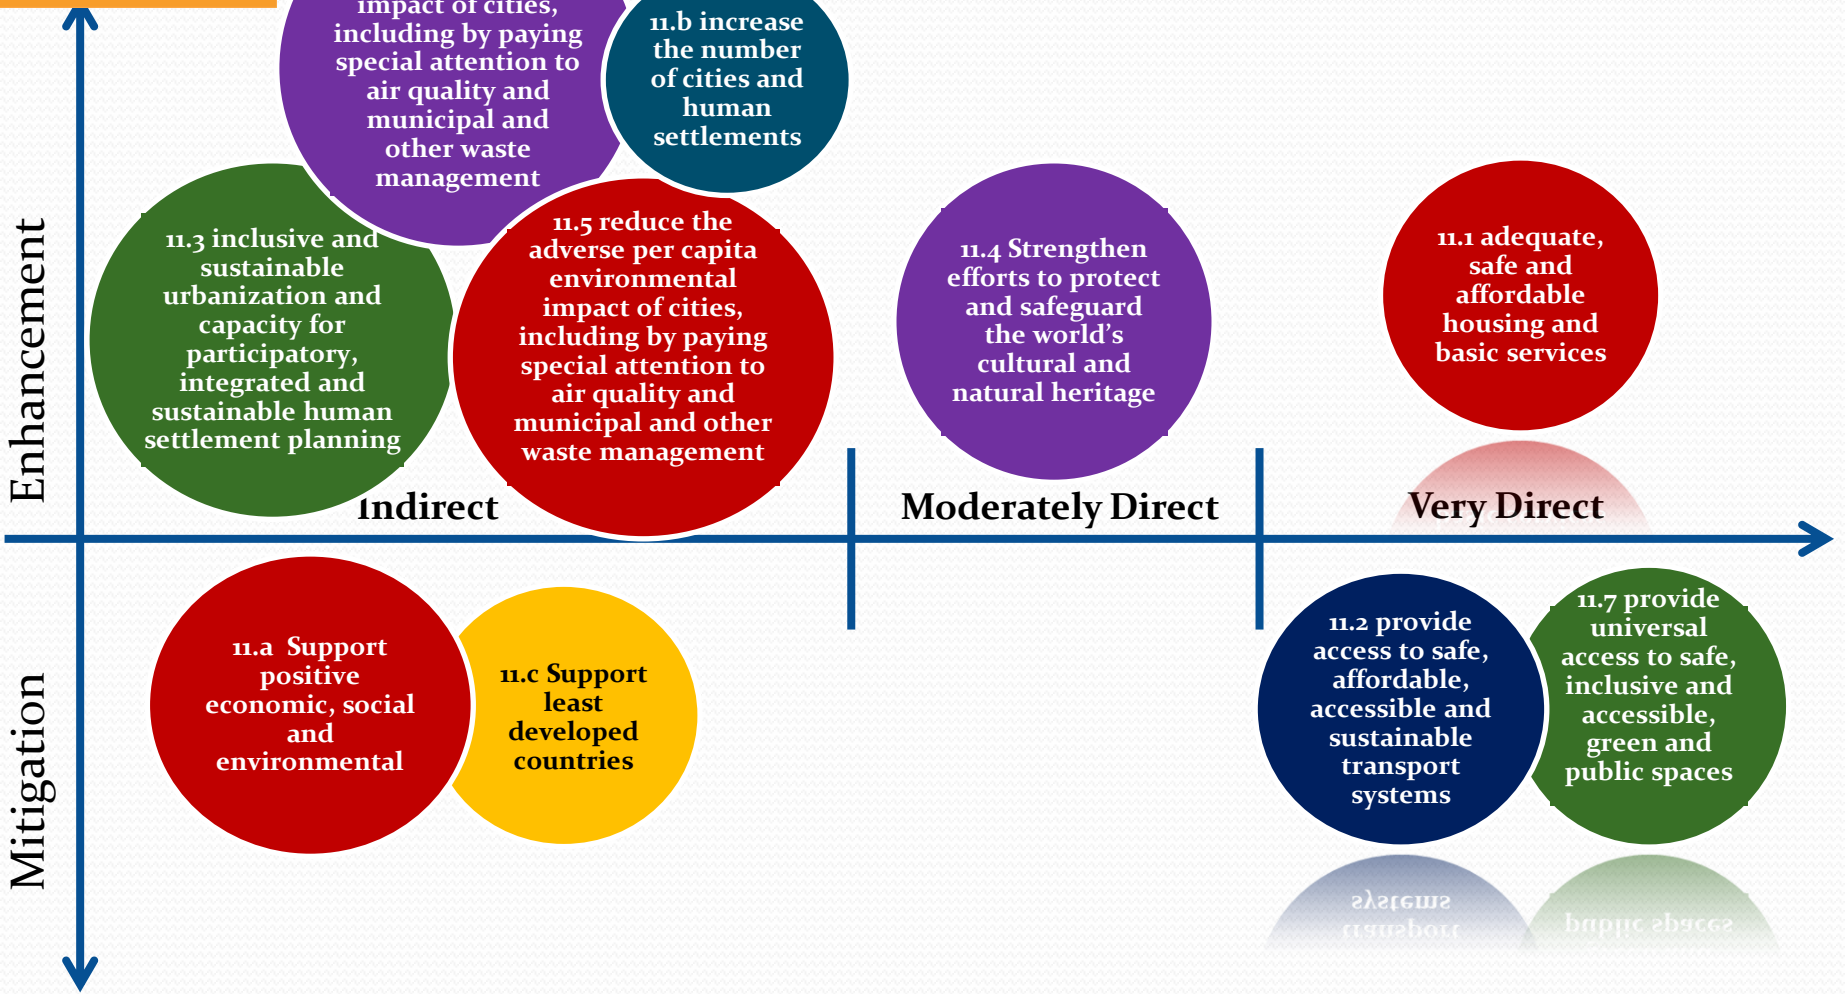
impact of cities, including by paying special attention to air quality and municipal and other waste management

11.b increase the number of cities and human settlements

Enhancement

11.3 inclusive and sustainable urbanization and capacity for participatory, integrated and sustainable human settlement planning

11.5 reduce the adverse per capita environmental impact of cities, including by paying special attention to air quality and municipal and other waste management

11.4 Strengthen efforts to protect and safeguard the world's cultural and natural heritage

11.1 adequate, safe and affordable housing and basic services

Indirect

Moderately Direct

Very Direct

Mitigation

11.a Support positive economic, social and environmental

11.c Support least developed countries

11.2 provide access to safe, affordable, accessible and sustainable transport systems

11.7 provide universal access to safe, inclusive and accessible, green and public spaces